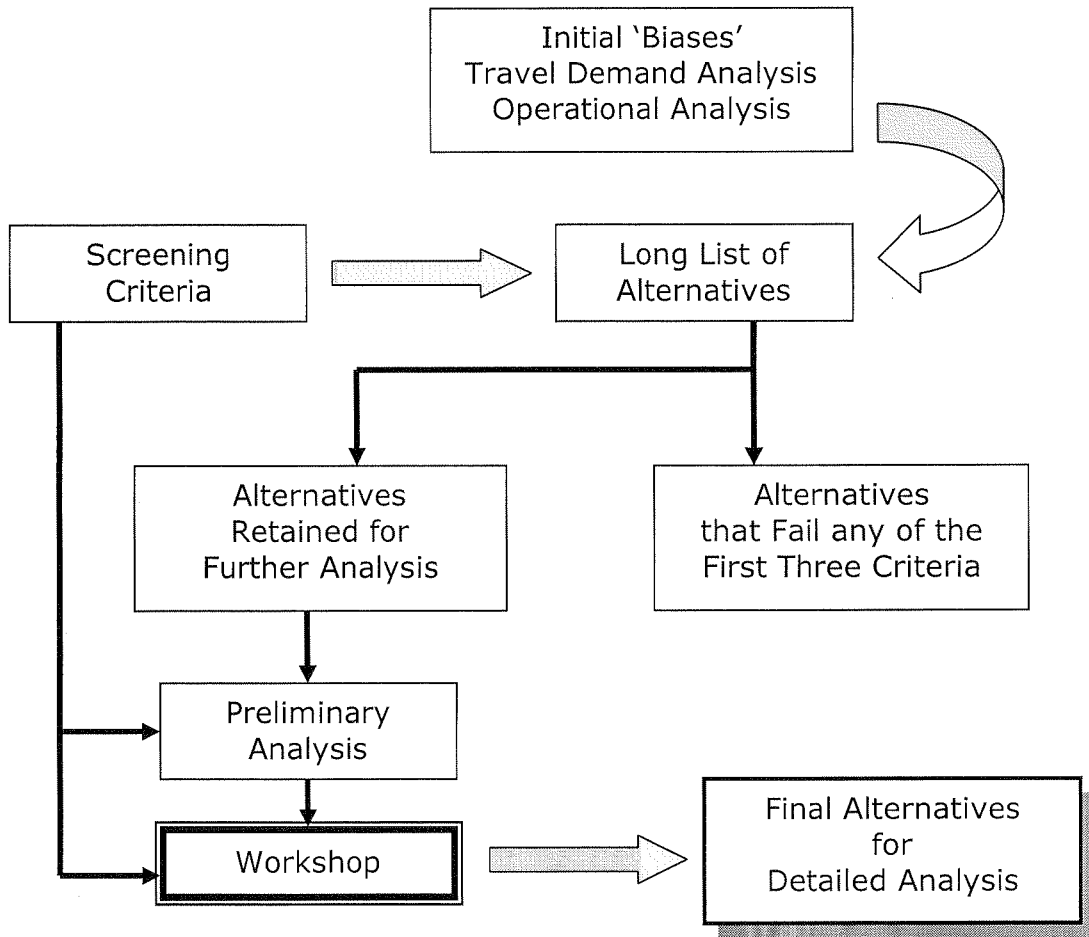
Initial 'Biases'
Travel Demand Analysis
Operational Analysis

Screening Criteria

Long List of Alternatives

Alternatives Retained for Further Analysis

Alternatives that Fail any of the First Three Criteria

Preliminary Analysis

Workshop

Final Alternatives for Detailed Analysis